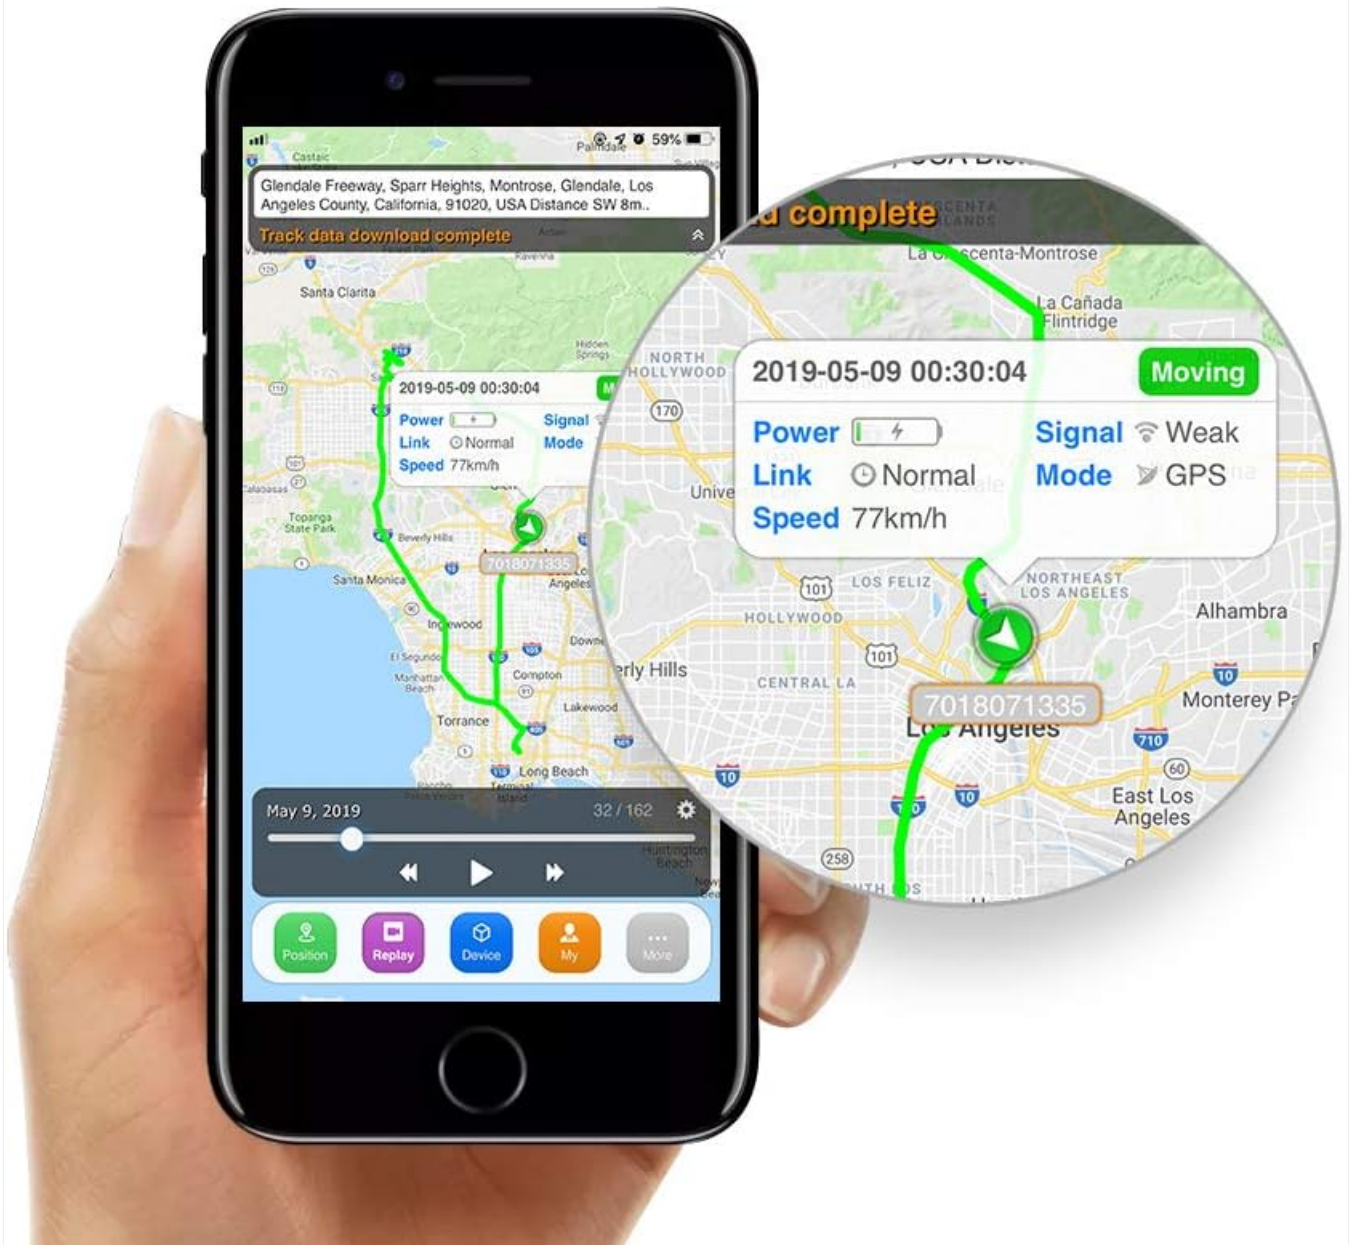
59%

Glendale Freeway, Sparr Heights, Montrose, Glendale, Los Angeles County, California, 91020, USA Distance SW 8m..

Track data download complete

Santa Clarita

2019-05-09 00:30:04

Power
Link Normal
Speed 77km/h
Signal
Mode

Beverly Hills
Santa Monica
Inglewood
El Segundo
Manhattan Beach
Compton
Torrance
Lakewood
Long Beach
Downey

7018071335

May 9, 2019 32 / 162

Position
Replay
Device
My
More

d complete

La Crescenta-Montrose
La Cañada Flintridge
NORTH HOLLYWOOD
170
2019-05-09 00:30:04
Moving
Power
Signal Weak
Link Normal
Mode GPS
Speed 77km/h
Unive
101
LOS FELIZ
NORTHEAST LOS ANGELES
HOLLYWOOD
Alhambra
erly Hills
101
CENTRAL LA
7018071335
Los Angeles
Monterey Pa
710
10
60
10
10
East Los Angeles
258